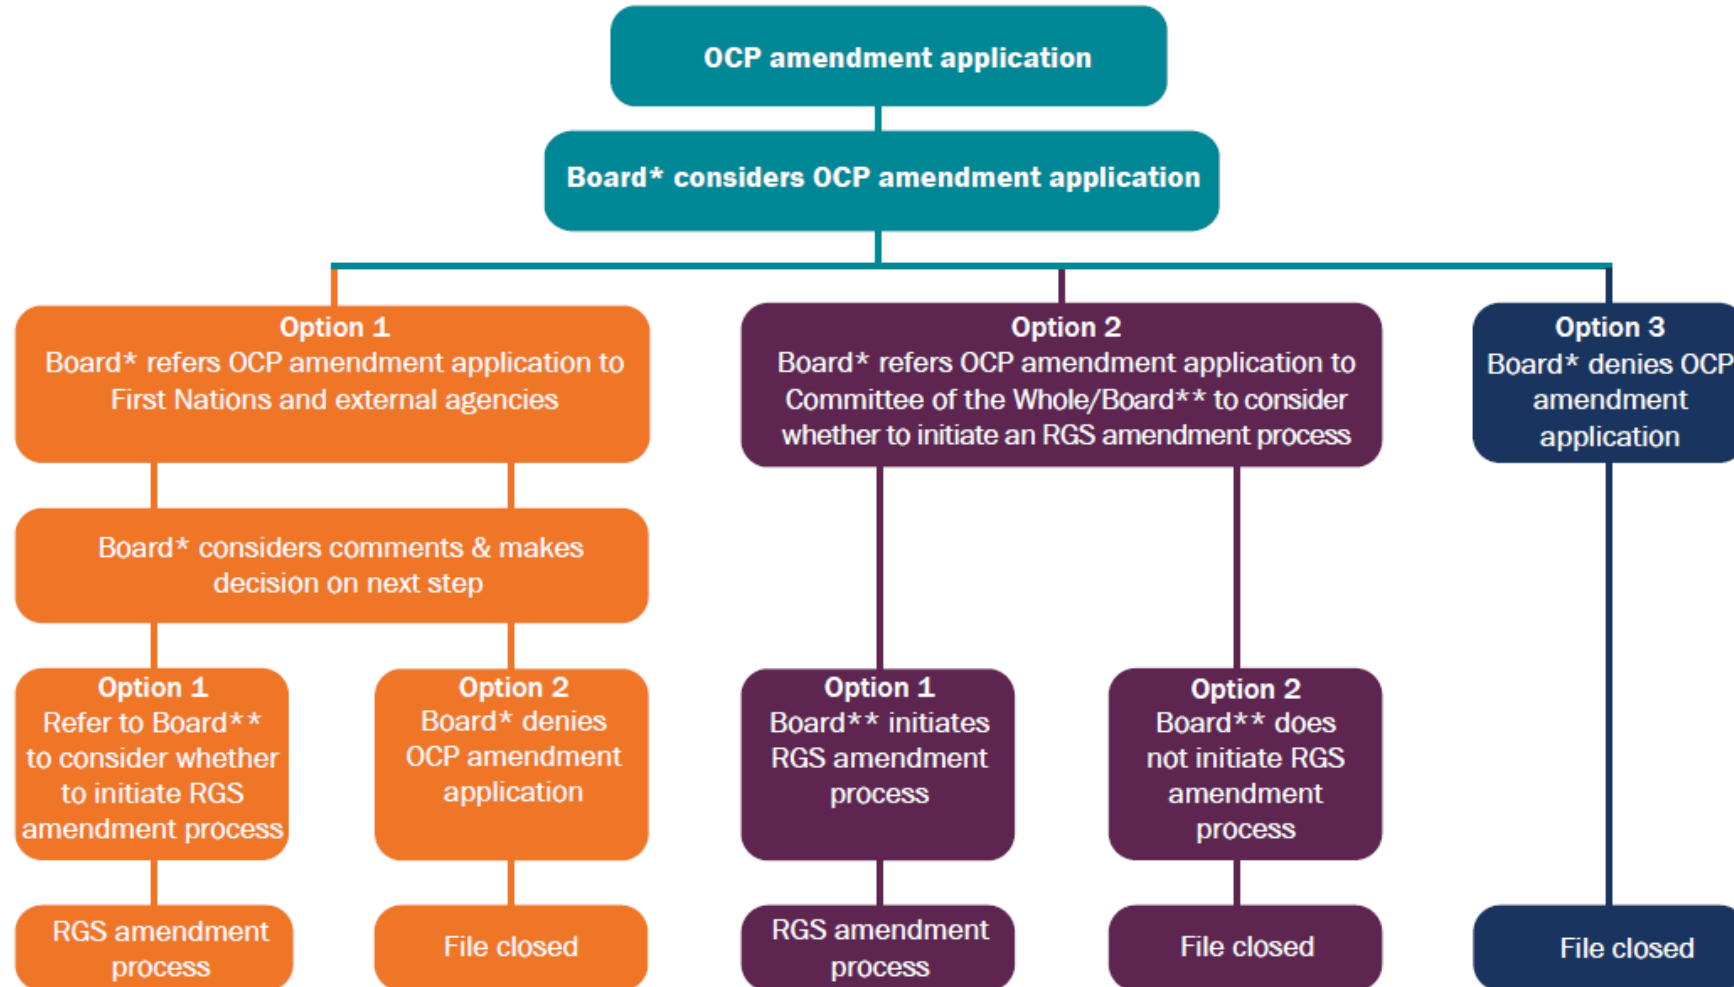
OCP amendment application

Board* considers OCP amendment application

Option 1
Board* refers OCP amendment application to First Nations and external agencies

Board* considers comments & makes decision on next step

Option 1
Refer to Board** to consider whether to initiate RGS amendment process

RGS amendment process

Option 2
Board* denies OCP amendment application

File closed

Option 2
Board* refers OCP amendment application to Committee of the Whole/Board** to consider whether to initiate an RGS amendment process

Option 1
Board** initiates RGS amendment process

RGS amendment process

Option 2
Board** does not initiate RGS amendment process

File closed

Option 3
Board* denies OCP amendment application

File closed